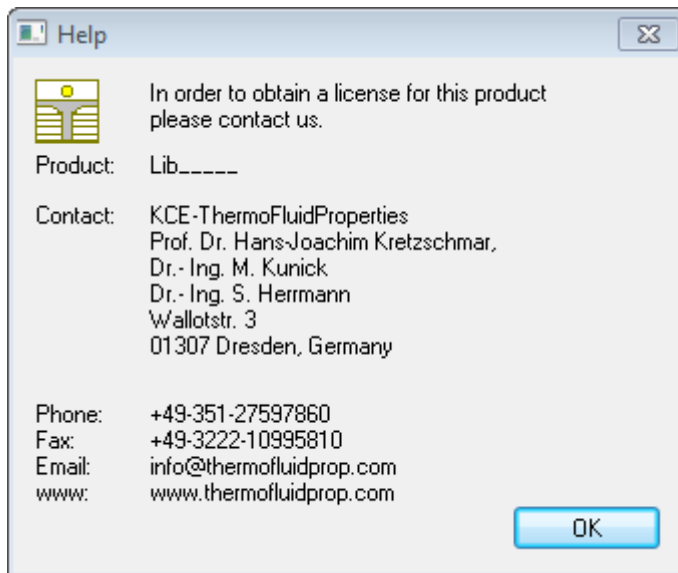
Help

In order to obtain a license for this product please contact us.

Product: Lib_____

Contact: KCE-ThermoFluidProperties
Prof. Dr. Hans-Joachim Kretzschmar,
Dr.- Ing. M. Kunick
Dr.- Ing. S. Herrmann
Wallotstr. 3
01307 Dresden, Germany

Phone: +49-351-27597860
Fax: +49-3222-10995810
Email: info@thermofluidprop.com
www: www.thermofluidprop.com

OK